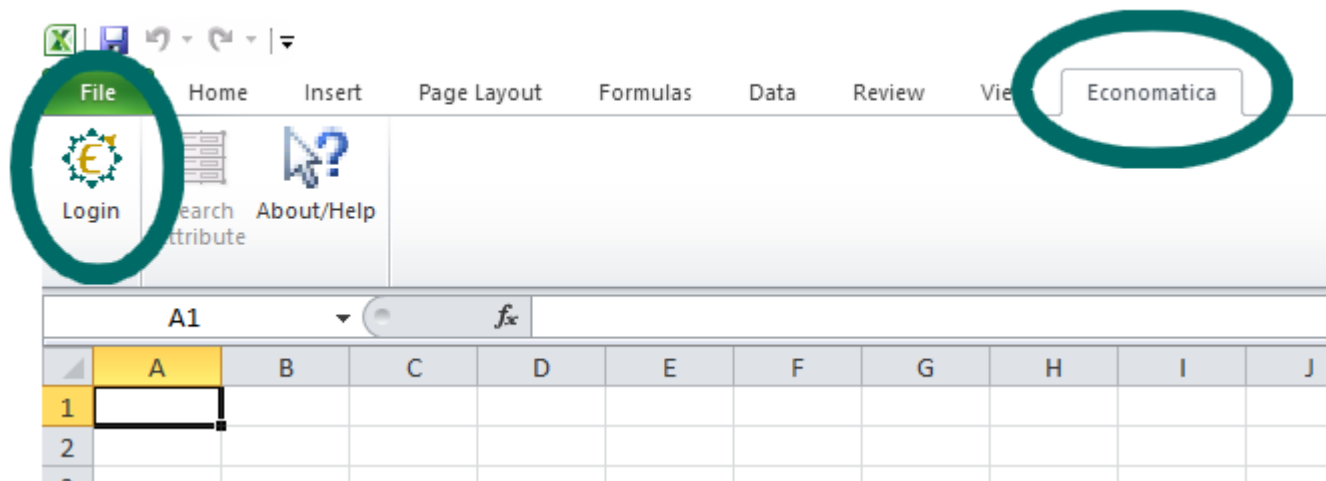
File Home Insert Page Layout Formulas Data Review Vie Economatica

Login earch ttribute About/Help

A1 $f_x$

| | A | B | C | D | E | F | G | H | I | J |
|---|---|---|---|---|---|---|---|---|---|---|
| 1 | | | | | | | | | | |
| 2 | | | | | | | | | | |